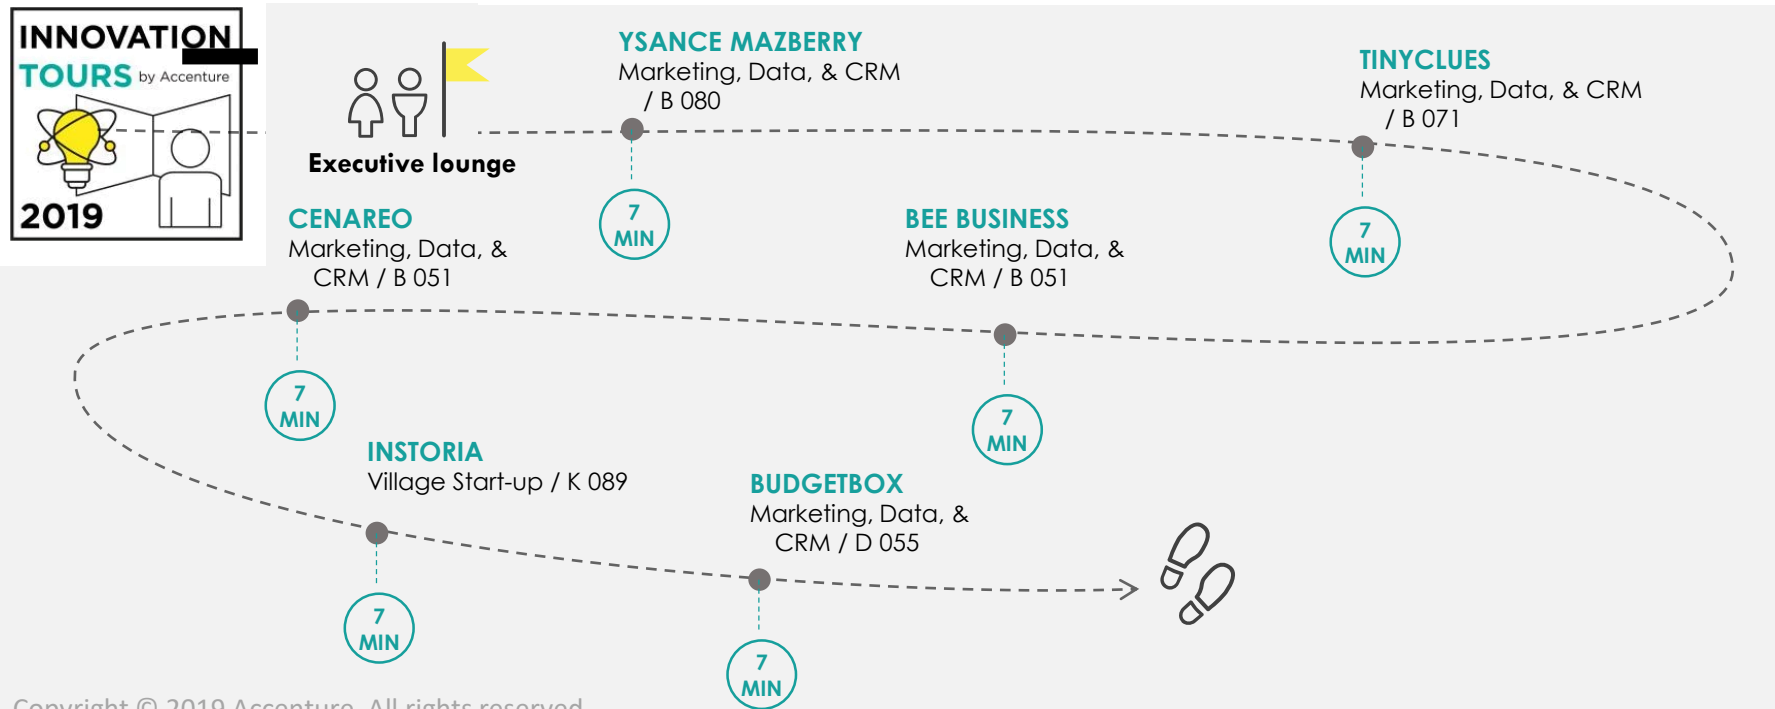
INNOVATION TOURS by Accenture 2019

Executive lounge

YSANCE MAZBERRY
Marketing, Data, & CRM / B 080

7 MIN

TINYCLUES
Marketing, Data, & CRM / B 071

7 MIN

CENAREO
Marketing, Data, & CRM / B 051

BEE BUSINESS
Marketing, Data, & CRM / B 051

7 MIN

7 MIN

INSTORIA
Village Start-up / K 089

BUDGETBOX
Marketing, Data, & CRM / D 055

7 MIN

7 MIN

Copyright © 2019 Accenture. All rights reserved.